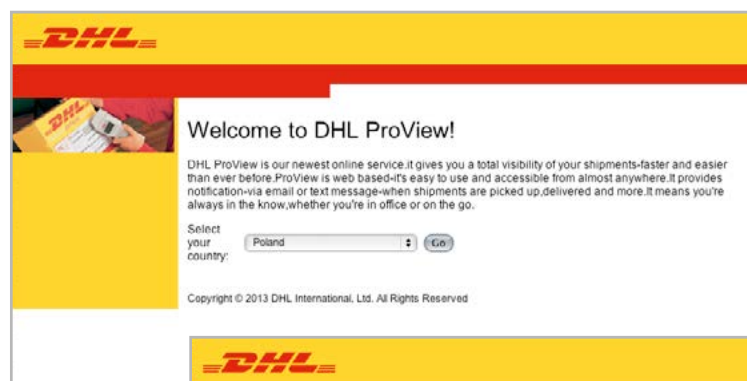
DHL

DHL

Welcome to DHL ProView!

DHL ProView is our newest online service.it gives you a total visibility of your shipments-faster and easier than ever before.ProView is web based-it's easy to use and accessible from almost anywhere.It provides notification-via email or text message-when shipments are picked up,delivered and more.It means you're always in the know,whether you're in office or on the go.

Select your country: Poland Go

Copyright © 2013 DHL International, Ltd. All Rights Reserved

DHL